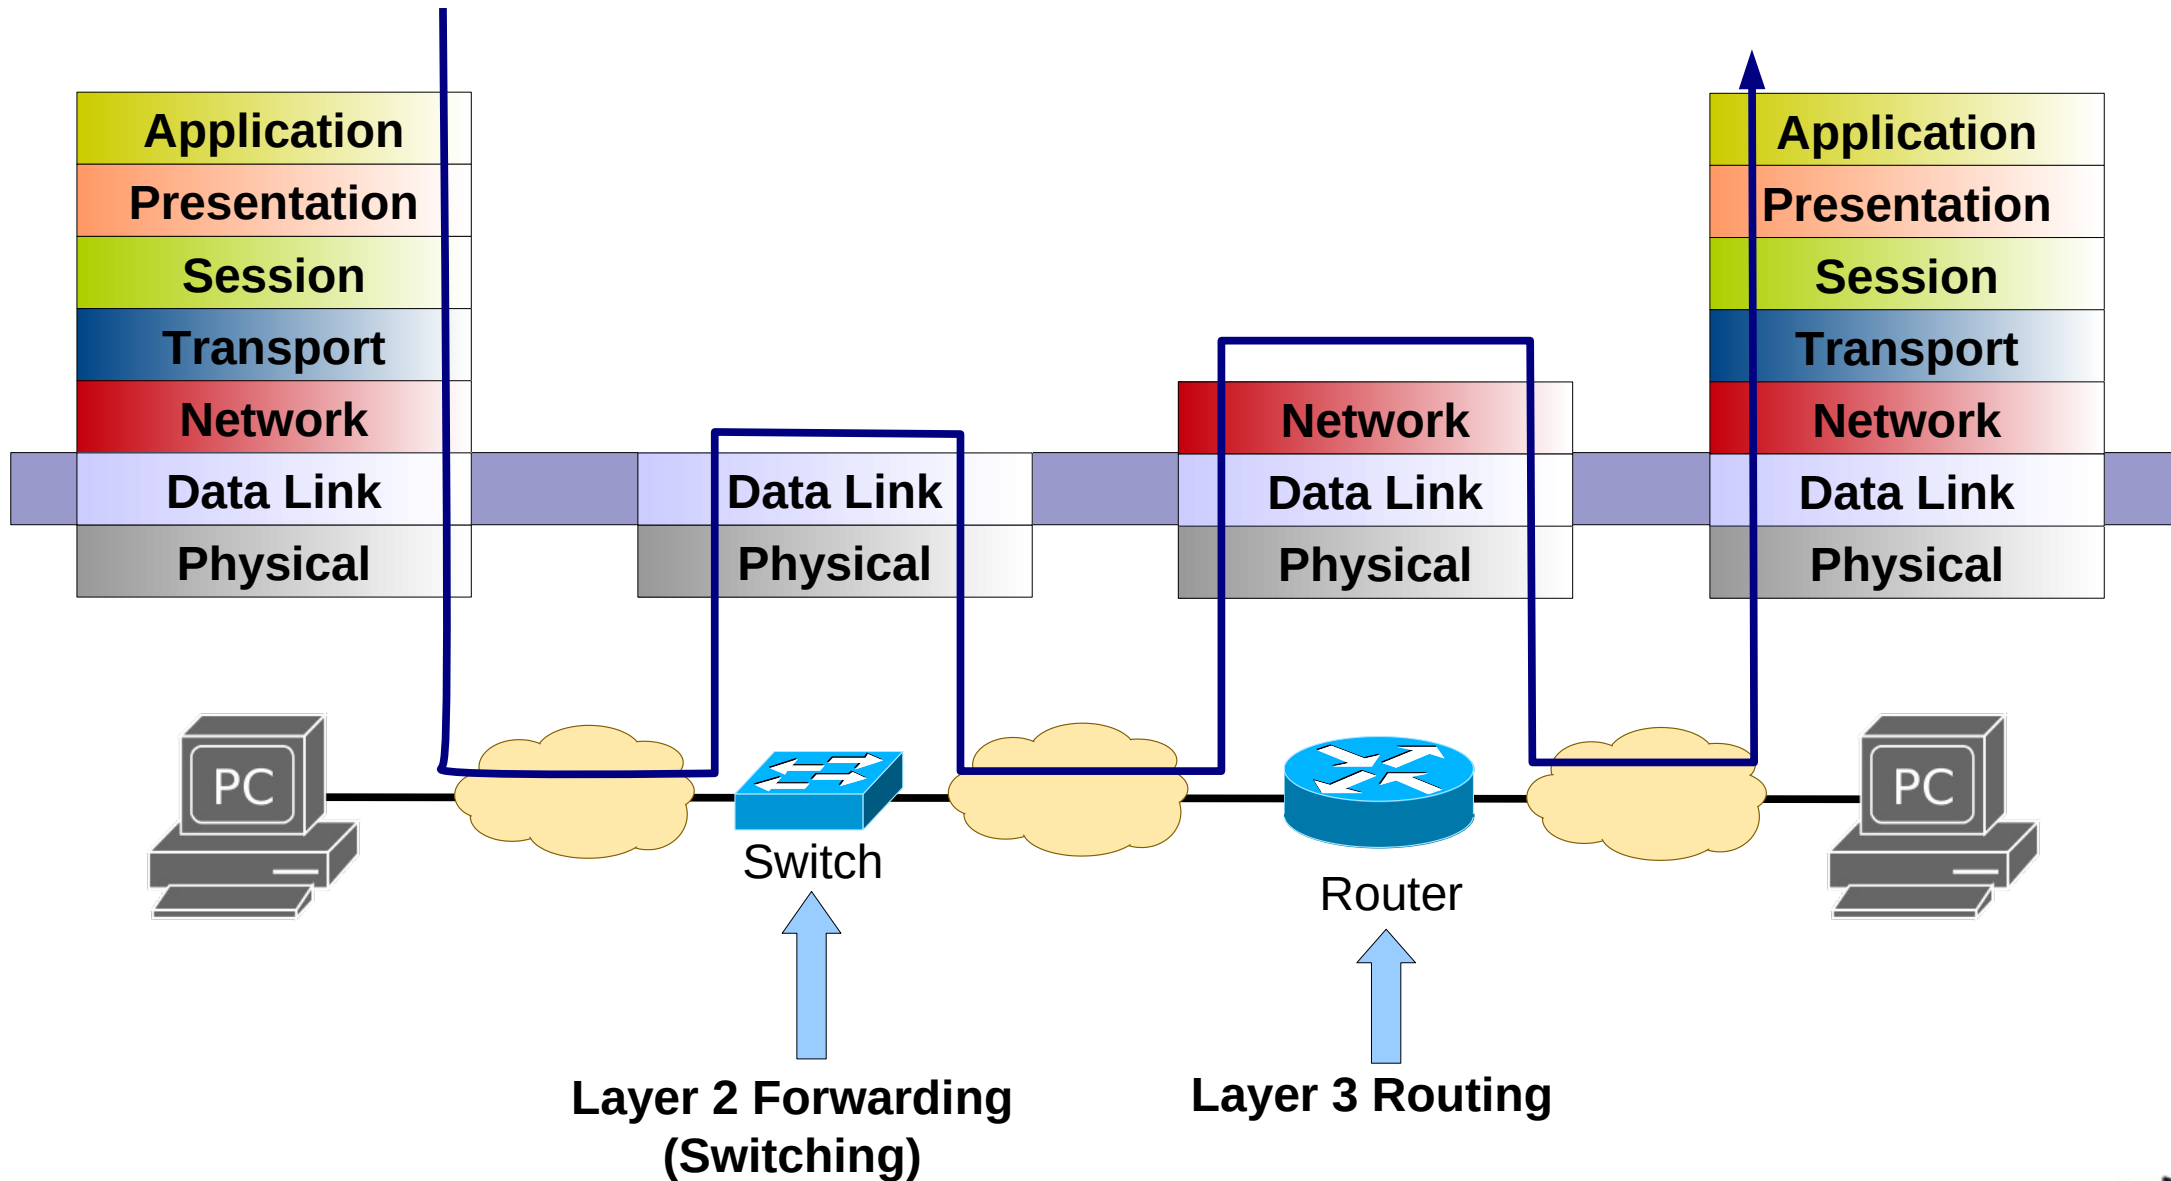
Application
Presentation
Session
Transport
Network
Data Link
Physical

Data Link
Physical

Network
Data Link
Physical

Application
Presentation
Session
Transport
Network
Data Link
Physical

PC

Switch

Router

PC

Layer 2 Forwarding (Switching)

Layer 3 Routing